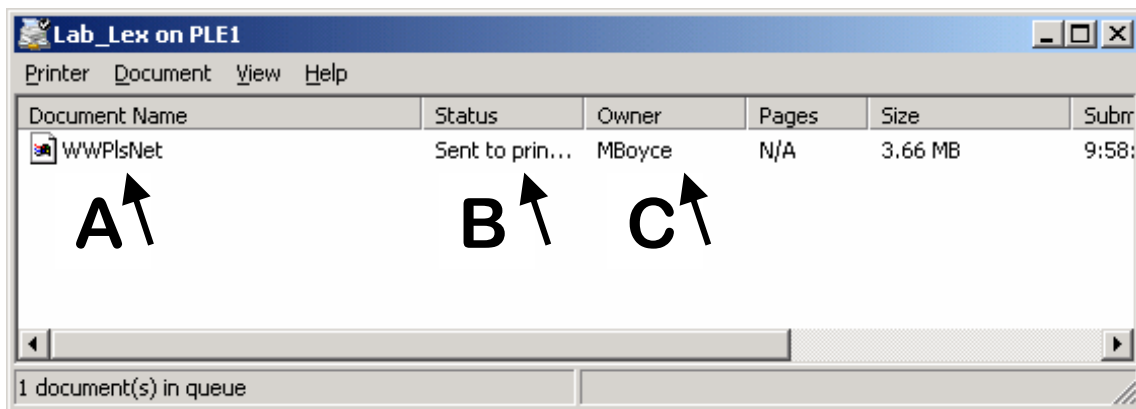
Lab_Lex on PLE1

Printer Document View Help

| Document Name | Status | Owner | Pages | Size | Subm |
|---|---|---|---|---|---|
| WWPlsNet | Sent to prin... | MBoyce | N/A | 3.66 MB | 9:58: |

A B C

1 document(s) in queue